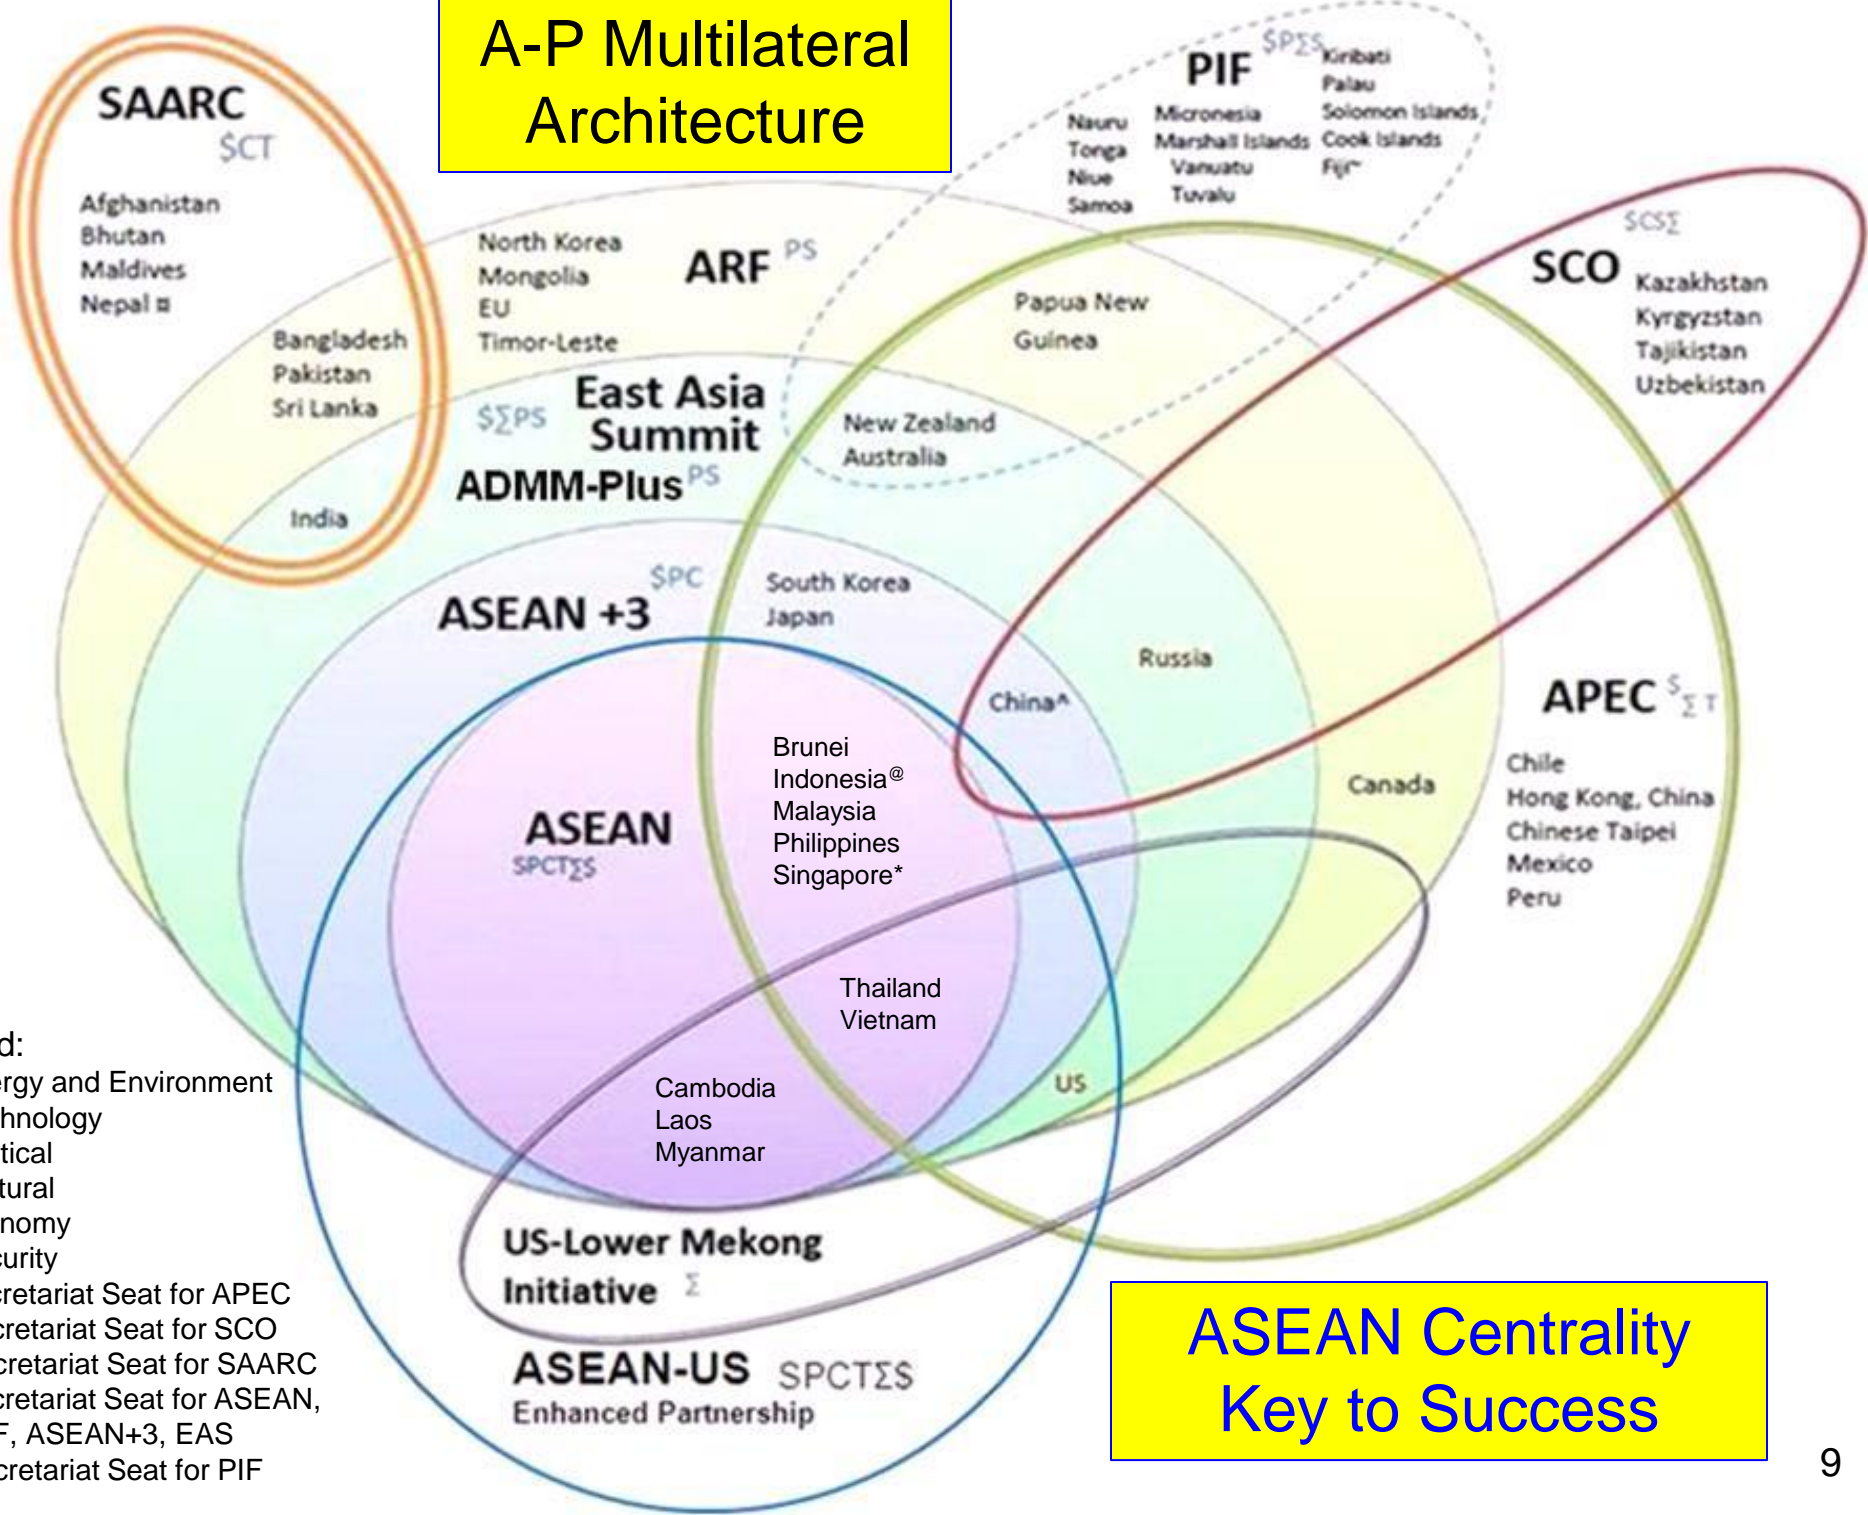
A-P Multilateral Architecture

SAARC
$CT
Afghanistan
Bhutan
Maldives
Nepal ¤
Bangladesh
Pakistan
Sri Lanka
India

PIF $P∑$
Nauru
Tonga
Niue
Samoa
Micronesia
Marshall Islands
Vanuatu
Tuvalu
Kiribati
Palau
Solomon Islands
Cook Islands
Fiji~

North Korea
Mongolia
EU
Timor-Leste
ARF PS

$C$∑
SCO
Kazakhstan
Kyrgyzstan
Tajikistan
Uzbekistan

Papua New Guinea

$∑PS
East Asia Summit
ADMM-Plus PS

New Zealand
Australia

$PC
ASEAN +3
South Korea
Japan

Russia
China^

APEC $∑T
Chile
Hong Kong, China
Chinese Taipei
Mexico
Peru

Canada

ASEAN
SPCT∑$
Brunei
Indonesia@
Malaysia
Philippines
Singapore*

Thailand
Vietnam

Cambodia
Laos
Myanmar

US

US-Lower Mekong Initiative ∑

ASEAN-US SPCT∑$
Enhanced Partnership

d:
rgy and Environment
hnology
tical
tural
nomy
curity
cretariat Seat for APEC
cretariat Seat for SCO
cretariat Seat for SAARC
cretariat Seat for ASEAN,
F, ASEAN+3, EAS
cretariat Seat for PIF

ASEAN Centrality Key to Success

9